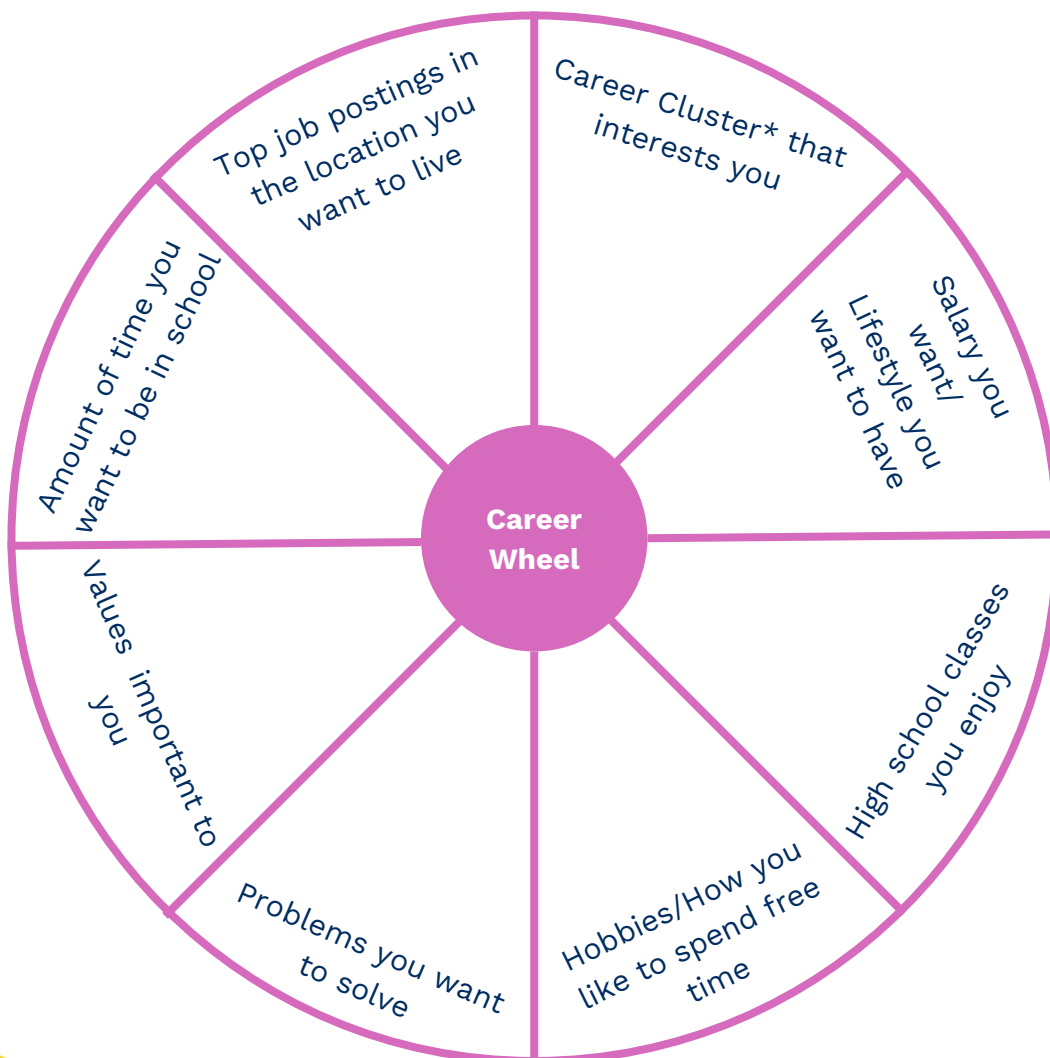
Career Wheel

Career Cluster* that interests you

Salary you want/ Lifestyle you want to have

High school classes you enjoy

Hobbies/How you like to spend free time

Problems you want to solve

Values important to you

Amount of time you want to be in school

Top job postings in the location you want to live